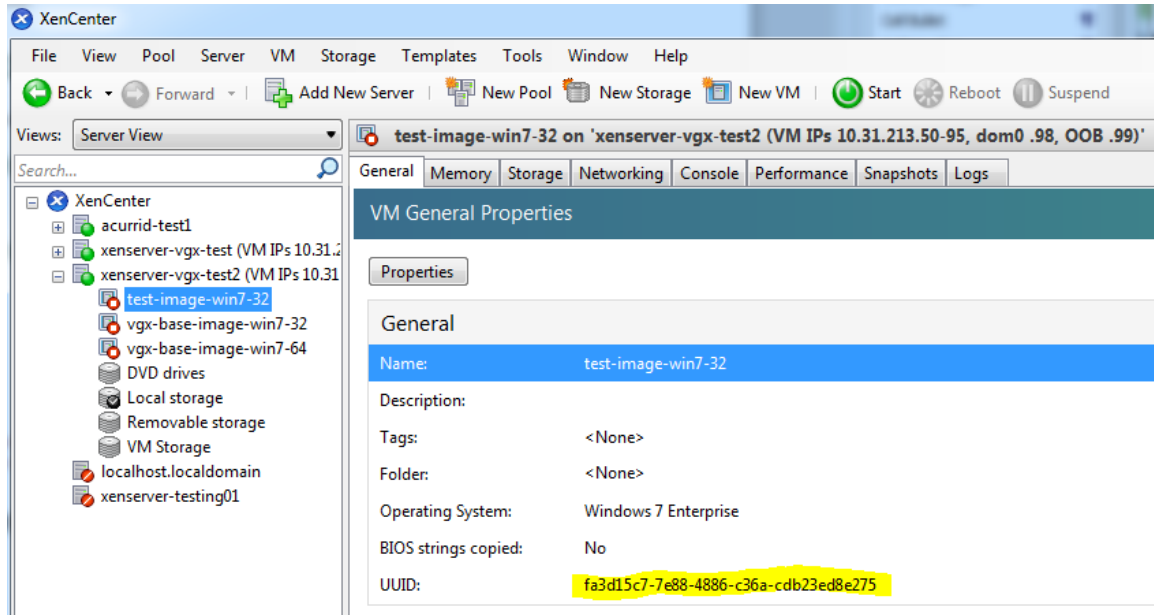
XenCenter

File View Pool Server VM Storage Templates Tools Window Help

Back Forward Add New Server New Pool New Storage New VM Start Reboot Suspend

Views: Server View

Search...

XenCenter
acurrid-test1
xenserver-vgx-test (VM IPs 10.31.2
xenserver-vgx-test2 (VM IPs 10.31
test-image-win7-32
vgx-base-image-win7-32
vgx-base-image-win7-64
DVD drives
Local storage
Removable storage
VM Storage
localhost.localdomain
xenserver-testing01

test-image-win7-32 on 'xenserver-vgx-test2 (VM IPs 10.31.213.50-95, dom0 .98, OOB .99)'

General Memory Storage Networking Console Performance Snapshots Logs

VM General Properties

Properties

General

| | |
|---|---|
| Name: | test-image-win7-32 |
| Description: | |
| Tags: | <None> |
| Folder: | <None> |
| Operating System: | Windows 7 Enterprise |
| BIOS strings copied: | No |
| UUID: | fa3d15c7-7e88-4886-c36a-cdb23ed8e275 |